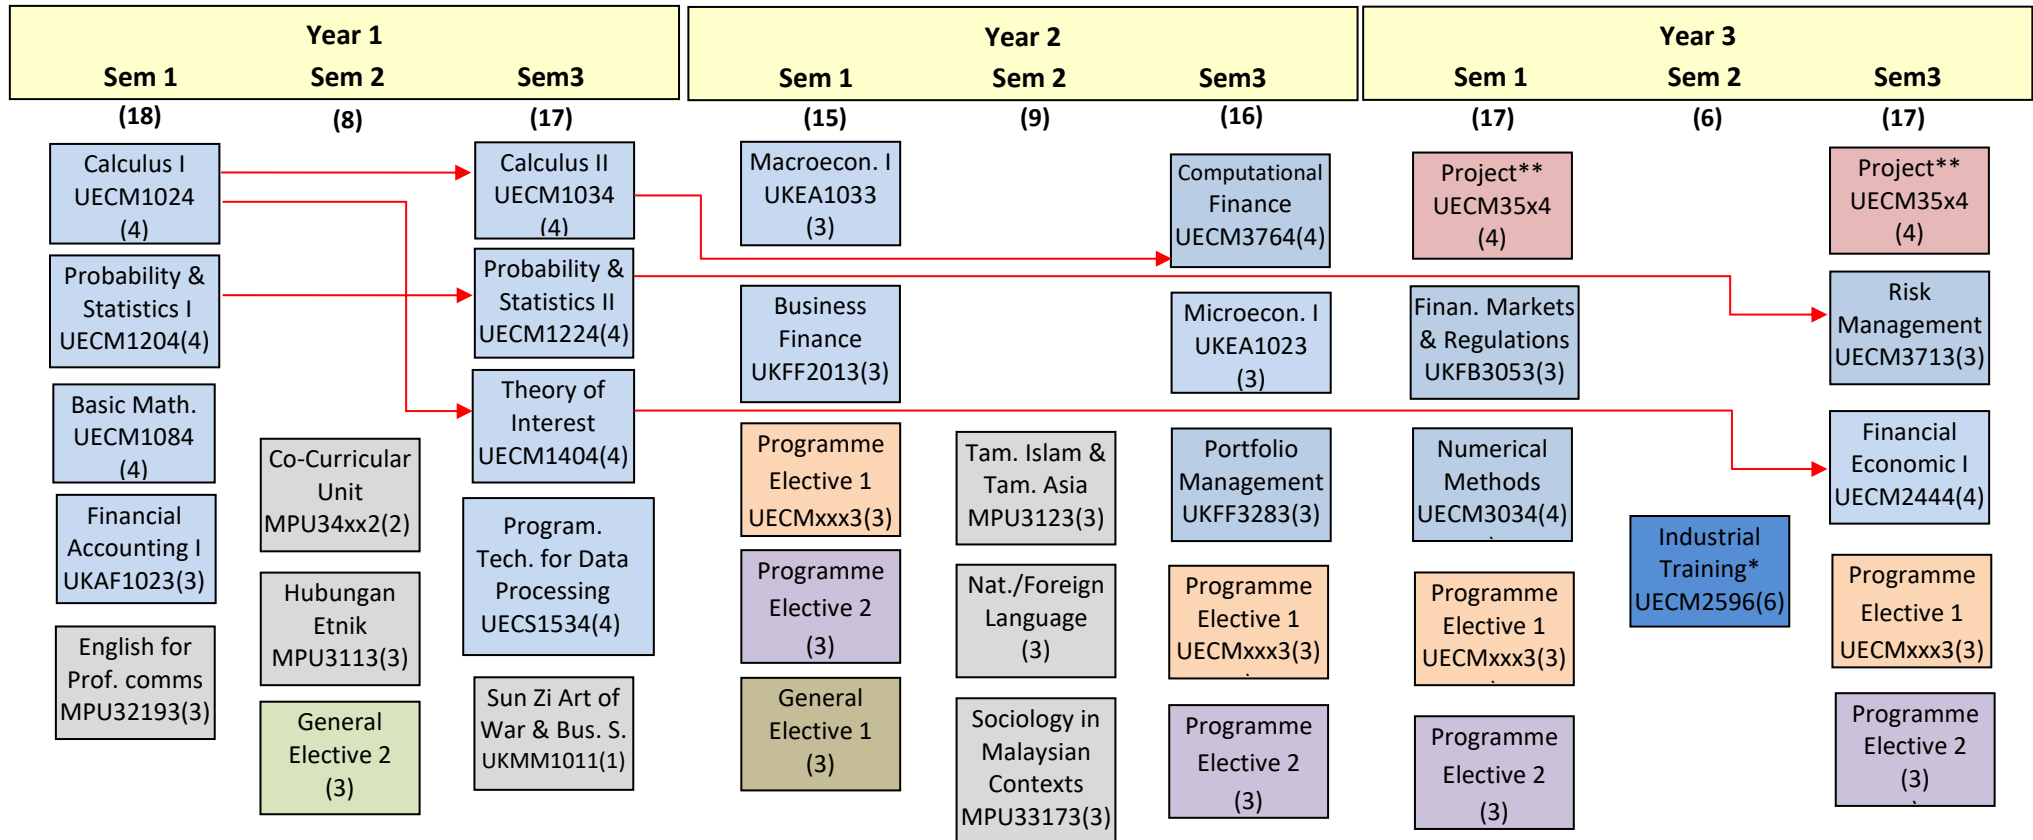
Year 1
Sem 1 Sem 2 Sem3
(18) (8) (17)

Year 2
Sem 1 Sem 2 Sem3
(15) (9) (16)

Year 3
Sem 1 Sem 2 Sem3
(17) (6) (17)

Calculus I UECM1024 (4)

Probability & Statistics I UECM1204(4)

Basic Math. UECM1084 (4)

Financial Accounting I UKAF1023(3)

English for Prof. comms MPU32193(3)

Co-Curricular Unit MPU34xx2(2)

Hubungan Etnik MPU3113(3)

General Elective 2 (3)

Calculus II UECM1034 (4)

Probability & Statistics II UECM1224(4)

Theory of Interest UECM1404(4)

Program. Tech. for Data Processing UECS1534(4)

Sun Zi Art of War & Bus. S. UKMM1011(1)

Macroecon. I UKEA1033 (3)

Business Finance UKFF2013(3)

Programme Elective 1 UECMxxx3(3)

Programme Elective 2 (3)

General Elective 1 (3)

Tam. Islam & Tam. Asia MPU3123(3)

Nat./Foreign Language (3)

Sociology in Malaysian Contexts MPU33173(3)

Computational Finance UECM3764(4)

Microecon. I UKEA1023 (3)

Portfolio Management UKFF3283(3)

Programme Elective 1 UECMxxx3(3)

Programme Elective 2 (3)

Project** UECM35x4 (4)

Finan. Markets & Regulations UKFB3053(3)

Numerical Methods UECM3034(4)

Programme Elective 1 UECMxxx3(3)

Programme Elective 2 (3)

Industrial Training* UECM2596(6)

Project** UECM35x4 (4)

Risk Management UECM3713(3)

Financial Economic I UECM2444(4)

Programme Elective 1 UECMxxx3(3)

Programme Elective 2 (3)